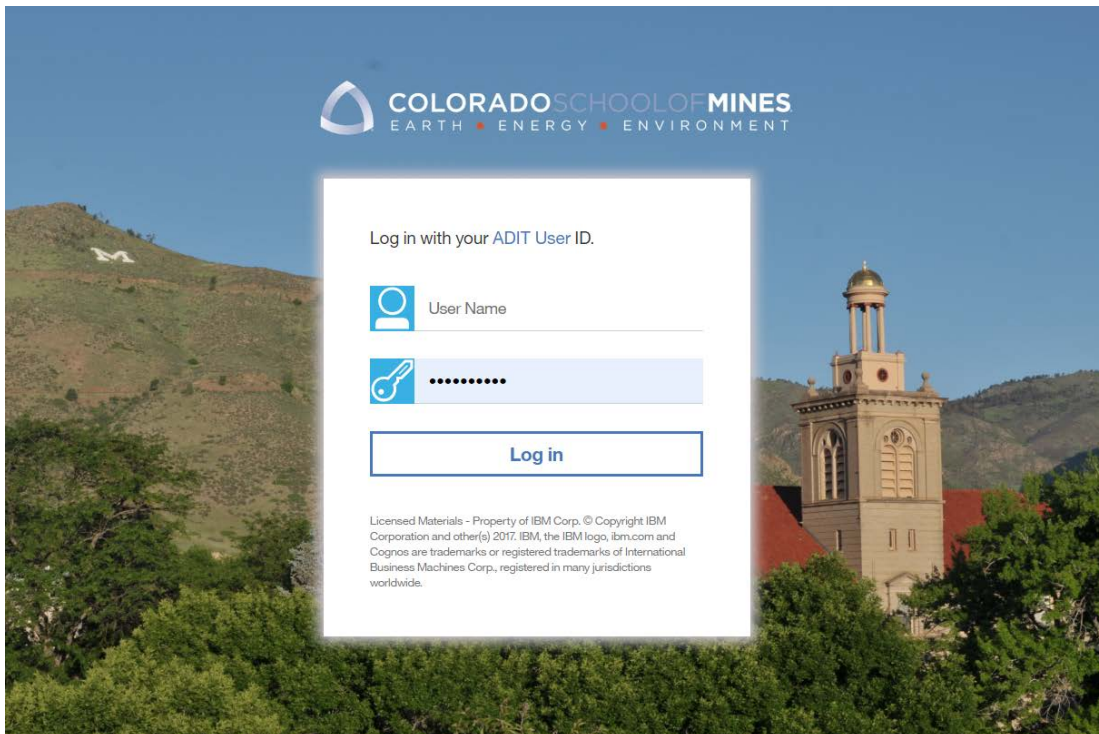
COLORADOSCHOOLOFMINES
EARTH • ENERGY • ENVIRONMENT

M

Log in with your ADIT User ID.

User Name

••••••••••

Log in

Licensed Materials - Property of IBM Corp. © Copyright IBM Corporation and other(s) 2017. IBM, the IBM logo, ibm.com and Cognos are trademarks or registered trademarks of International Business Machines Corp., registered in many jurisdictions worldwide.